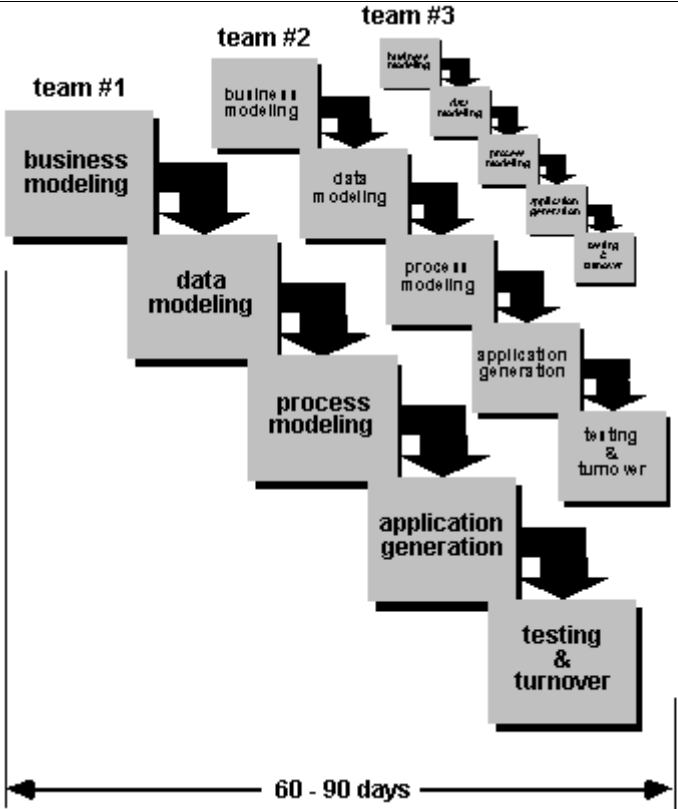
team #3

business modeling

data modeling

process modeling

application generation

testing & turnover

team #2

business modeling

data modeling

process modeling

application generation

testing & turnover

team #1

business modeling

data modeling

process modeling

application generation

testing & turnover

60 - 90 days